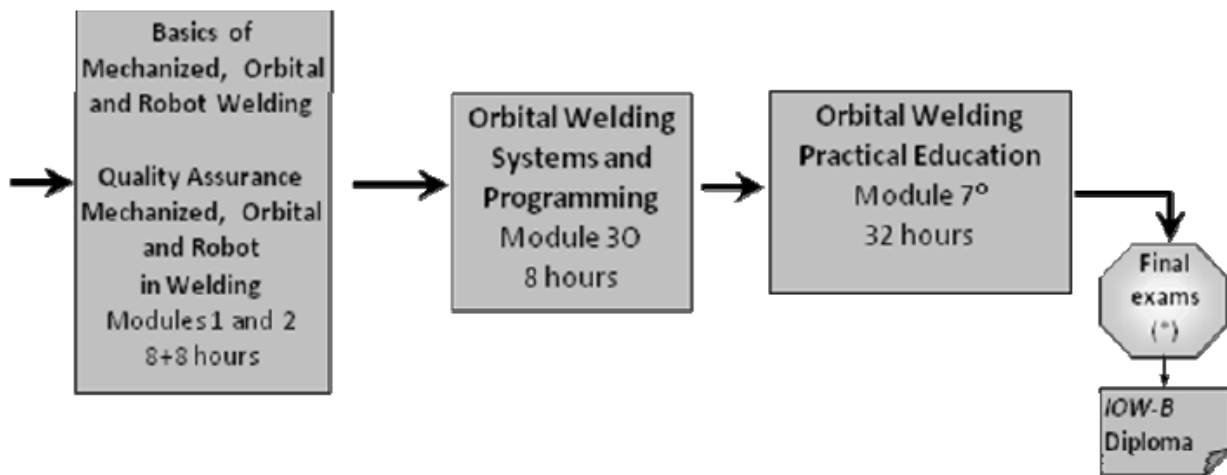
Basics of Mechanized, Orbital and Robot Welding

Quality Assurance Mechanized, Orbital and Robot in Welding
Modules 1 and 2
8+8 hours

Orbital Welding Systems and Programming
Module 3O
8 hours

Orbital Welding Practical Education
Module 7°
32 hours

Final exams
(*)

IOW-B
Diploma